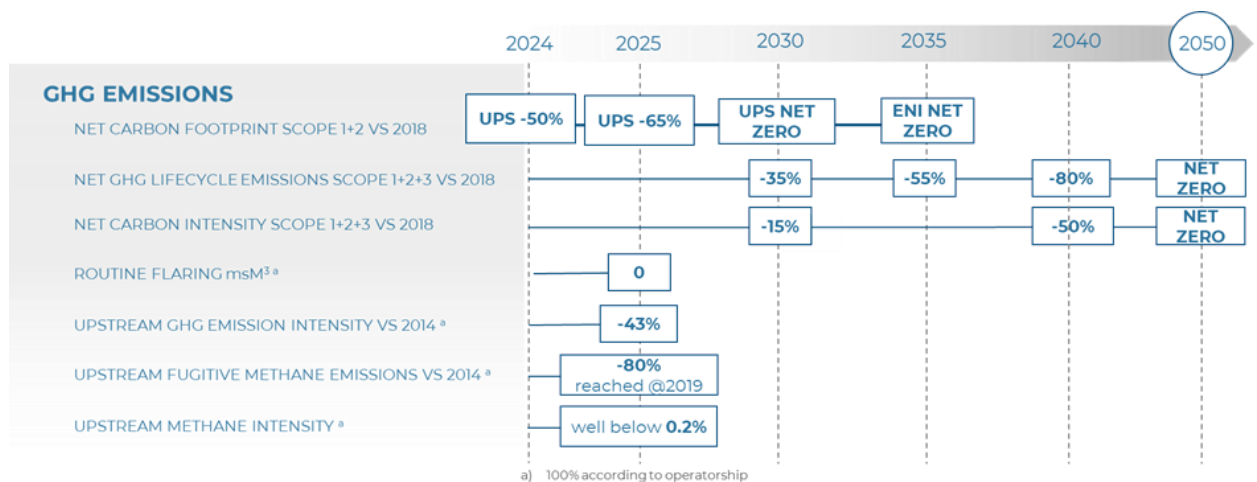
2024 2025 2030 2035 2040 2050

GHG EMISSIONS

NET CARBON FOOTPRINT SCOPE 1+2 VS 2018
UPS -50%
UPS -65%
UPS NET ZERO
ENI NET ZERO

NET GHG LIFECYCLE EMISSIONS SCOPE 1+2+3 VS 2018
-35%
-55%
-80%
NET ZERO

NET CARBON INTENSITY SCOPE 1+2+3 VS 2018
-15%
-50%
NET ZERO

ROUTINE FLARING msM$^{3\ a}$
0

UPSTREAM GHG EMISSION INTENSITY VS 2014 $^a$
-43%

UPSTREAM FUGITIVE METHANE EMISSIONS VS 2014 $^a$
-80% reached @2019

UPSTREAM METHANE INTENSITY $^a$
well below 0.2%

a) 100% according to operatorship